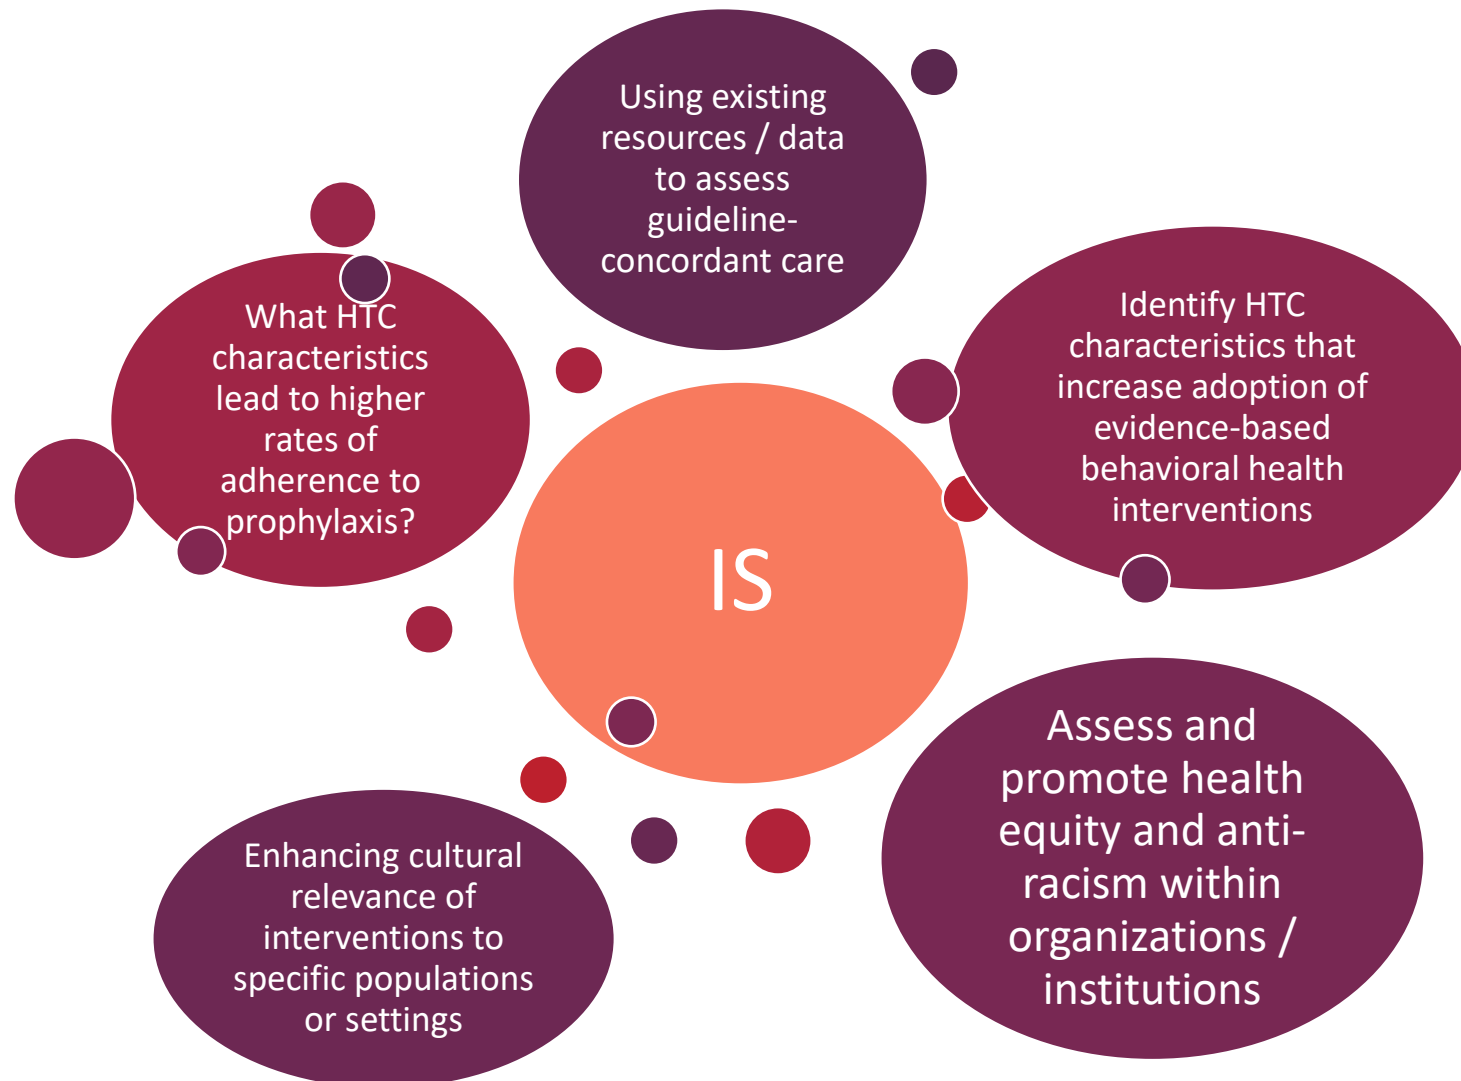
Using existing resources / data to assess guideline-concordant care

What HTC characteristics lead to higher rates of adherence to prophylaxis?

Identify HTC characteristics that increase adoption of evidence-based behavioral health interventions

IS

Enhancing cultural relevance of interventions to specific populations or settings

Assess and promote health equity and anti-racism within organizations / institutions